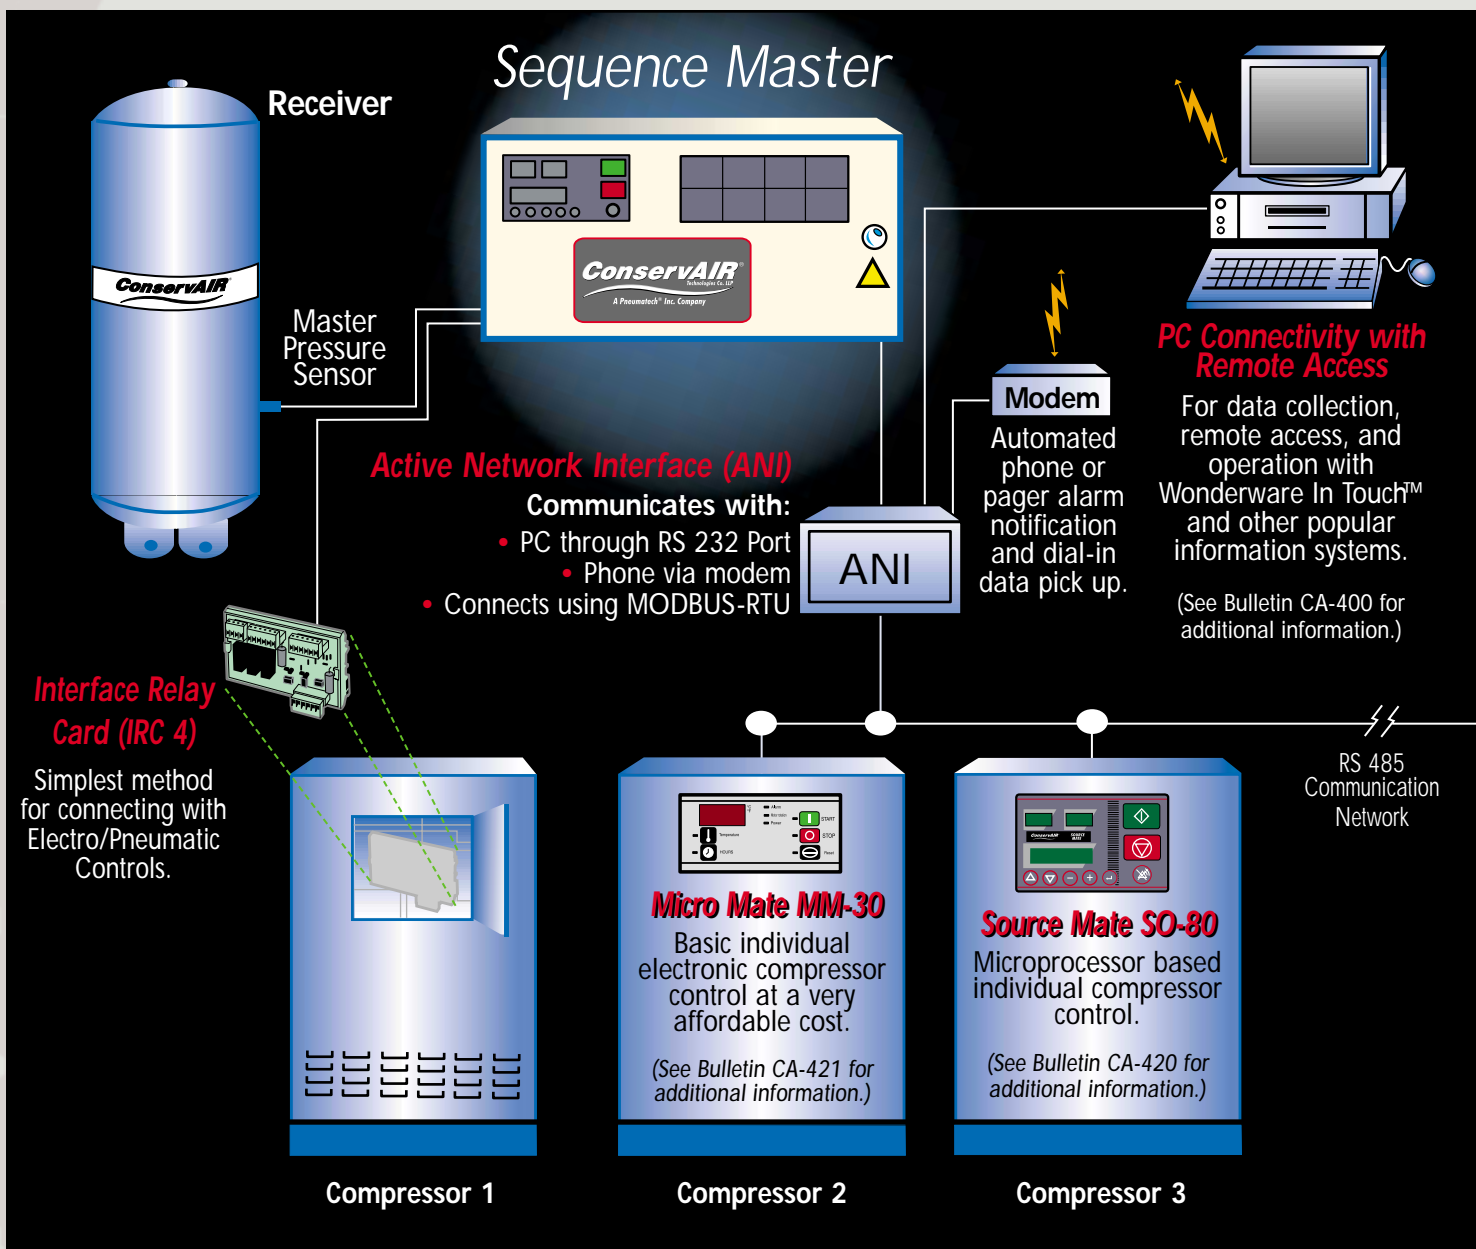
Sequence Master

Receiver

ConservAIR

ConservAIR Technologies Co. LLP A Pneumatech Inc. Company

Master Pressure Sensor

Active Network Interface (ANI)

Communicates with:

• PC through RS 232 Port
• Phone via modem
• Connects using MODBUS-RTU

ANI

Modem

Automated phone or pager alarm notification and dial-in data pick up.

PC Connectivity with Remote Access

For data collection, remote access, and operation with Wonderware In Touch™ and other popular information systems.

(See Bulletin CA-400 for additional information.)

Interface Relay Card (IRC 4)

Simplest method for connecting with Electro/Pneumatic Controls.

RS 485 Communication Network

START
STOP
Temperature
HOURS

Micro Mate MM-30

Basic individual electronic compressor control at a very affordable cost.

(See Bulletin CA-421 for additional information.)

Source Mate SO-80

Microprocessor based individual compressor control.

(See Bulletin CA-420 for additional information.)

Compressor 1

Compressor 2

Compressor 3